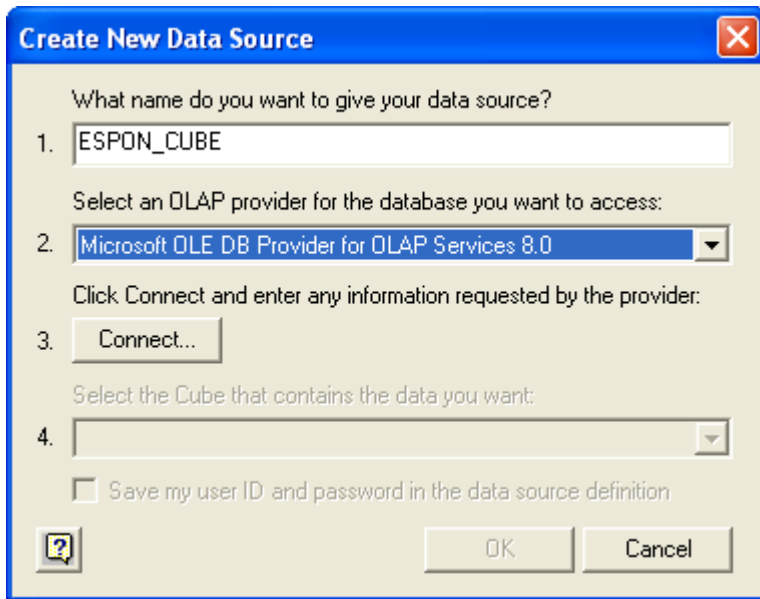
Create New Data Source

What name do you want to give your data source?

1. ESPON_CUBE

Select an OLAP provider for the database you want to access:

2. Microsoft OLE DB Provider for OLAP Services 8.0

Click Connect and enter any information requested by the provider:

3. Connect...

Select the Cube that contains the data you want:

4.

Save my user ID and password in the data source definition

OK

Cancel